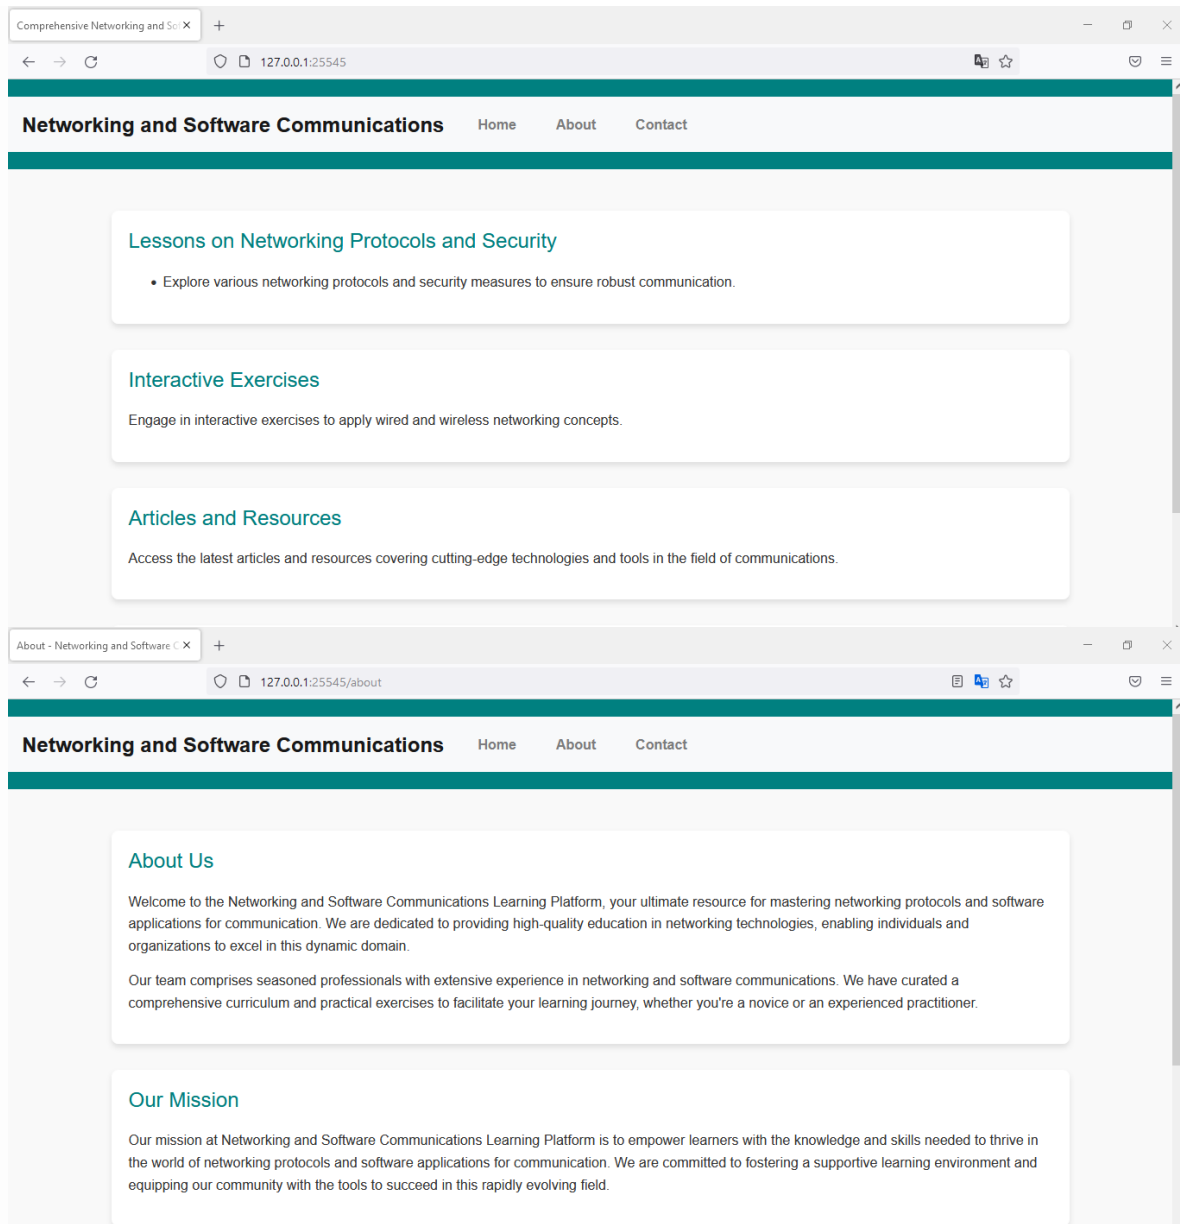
Comprehensive Networking and So

127.0.0.1:25545

Networking and Software Communications

Home About Contact

Lessons on Networking Protocols and Security

• Explore various networking protocols and security measures to ensure robust communication.

Interactive Exercises

Engage in interactive exercises to apply wired and wireless networking concepts.

Articles and Resources

Access the latest articles and resources covering cutting-edge technologies and tools in the field of communications.

About - Networking and Software C

127.0.0.1:25545/about

Networking and Software Communications

Home About Contact

About Us

Welcome to the Networking and Software Communications Learning Platform, your ultimate resource for mastering networking protocols and software applications for communication. We are dedicated to providing high-quality education in networking technologies, enabling individuals and organizations to excel in this dynamic domain.

Our team comprises seasoned professionals with extensive experience in networking and software communications. We have curated a comprehensive curriculum and practical exercises to facilitate your learning journey, whether you're a novice or an experienced practitioner.

Our Mission

Our mission at Networking and Software Communications Learning Platform is to empower learners with the knowledge and skills needed to thrive in the world of networking protocols and software applications for communication. We are committed to fostering a supportive learning environment and equipping our community with the tools to succeed in this rapidly evolving field.